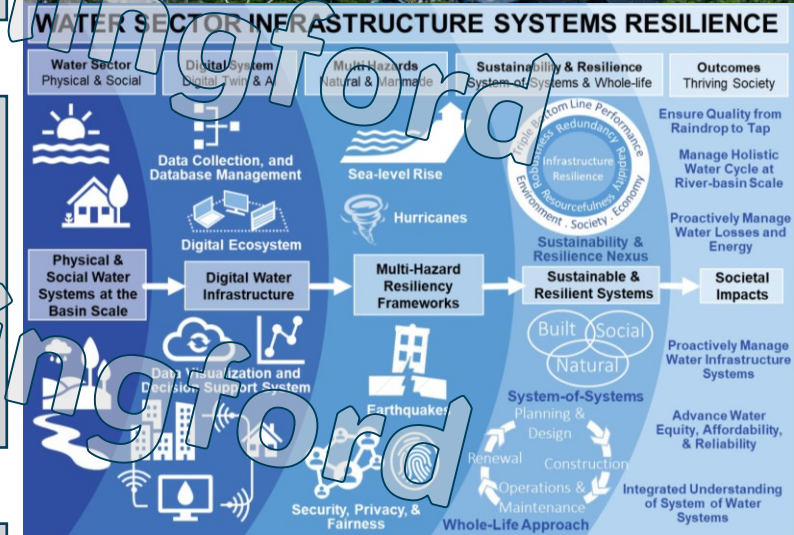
WATER SECTOR INFRASTRUCTURE SYSTEMS RESILIENCE

Water Sector
Physical & Social

Digital System
Digital Twin & AI

Multi-Hazards
Natural & Manmade

Sustainability & Resilience
System-of-Systems & Whole-life

Outcomes
Thriving Society

Data Collection, and Database Management

Digital Ecosystem

Sea-level Rise

Hurricanes

Triple Bottom Line Performance
Redundancy
Rapidity
Robustness
Resourcefulness
Environment . Society . Economy
Infrastructure Resilience

Sustainability & Resilience Nexus

Ensure Quality from Raindrop to Tap

Manage Holistic Water Cycle at River-basin Scale

Proactively Manage Water Losses and Energy

Physical & Social Water Systems at the Basin Scale

Digital Water Infrastructure

Multi-Hazard Resiliency Frameworks

Sustainable & Resilient Systems

Societal Impacts

Built
Social
Natural

Data Visualization and Decision Support System

Earthquakes

System-of-Systems

Proactively Manage Water Infrastructure Systems

Planning & Design

Renewal

Construction

Operations & Maintenance

Advance Water Equity, Affordability, & Reliability

Security, Privacy, & Fairness

Whole-Life Approach

Integrated Understanding of System of Water Systems

lingford
lingford